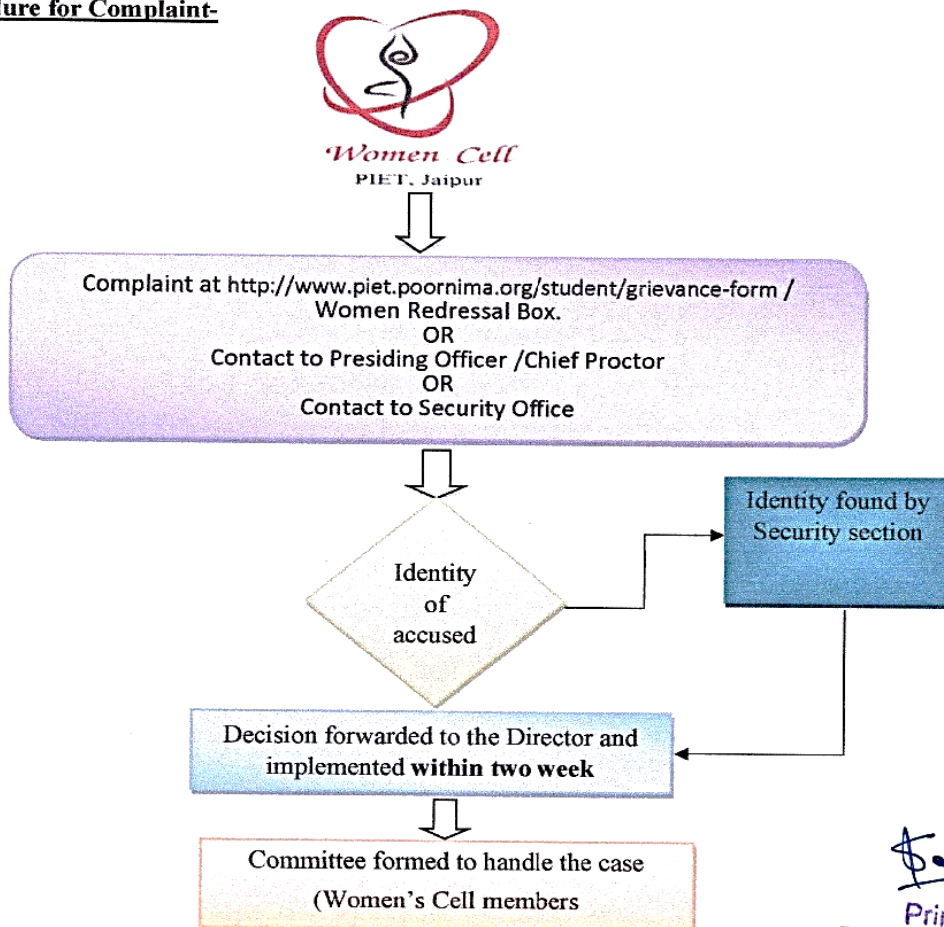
ure for Complaint-

Women Cell
PIET, Jaipur

Complaint at http://www.piet.poornima.org/student/grievance-form / Women Redressal Box.
OR
Contact to Presiding Officer /Chief Proctor
OR
Contact to Security Office

Identity of accused

Identity found by Security section

Decision forwarded to the Director and implemented **within two week**

Committee formed to handle the case (Women's Cell members

Pri